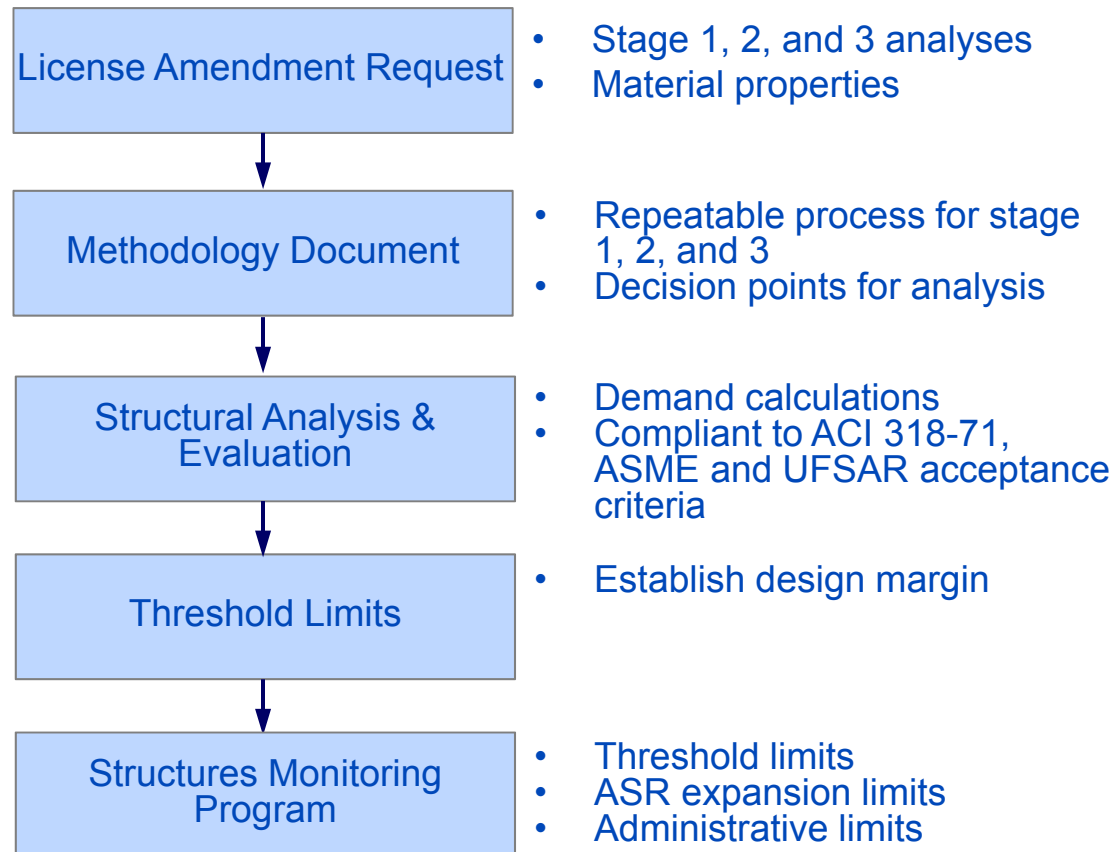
License Amendment Request

- Stage 1, 2, and 3 analyses
- Material properties

Methodology Document

- Repeatable process for stage 1, 2, and 3
- Decision points for analysis

Structural Analysis & Evaluation

- Demand calculations
- Compliant to ACI 318-71, ASME and UFSAR acceptance criteria

Threshold Limits

- Establish design margin

Structures Monitoring Program

- Threshold limits
- ASR expansion limits
- Administrative limits